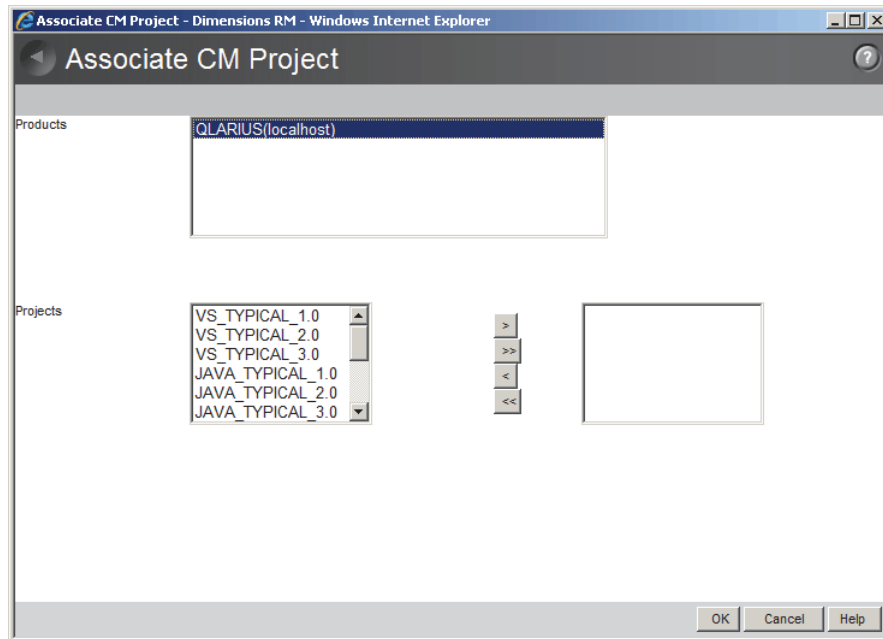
Associate CM Project - Dimensions RM - Windows Internet Explorer

Associate CM Project

Products

QLARIUS(localhost)

Projects

VS_TYPICAL_1.0
VS_TYPICAL_2.0
VS_TYPICAL_3.0
JAVA_TYPICAL_1.0
JAVA_TYPICAL_2.0
JAVA_TYPICAL_3.0

>
>>
<
<<

OK Cancel Help